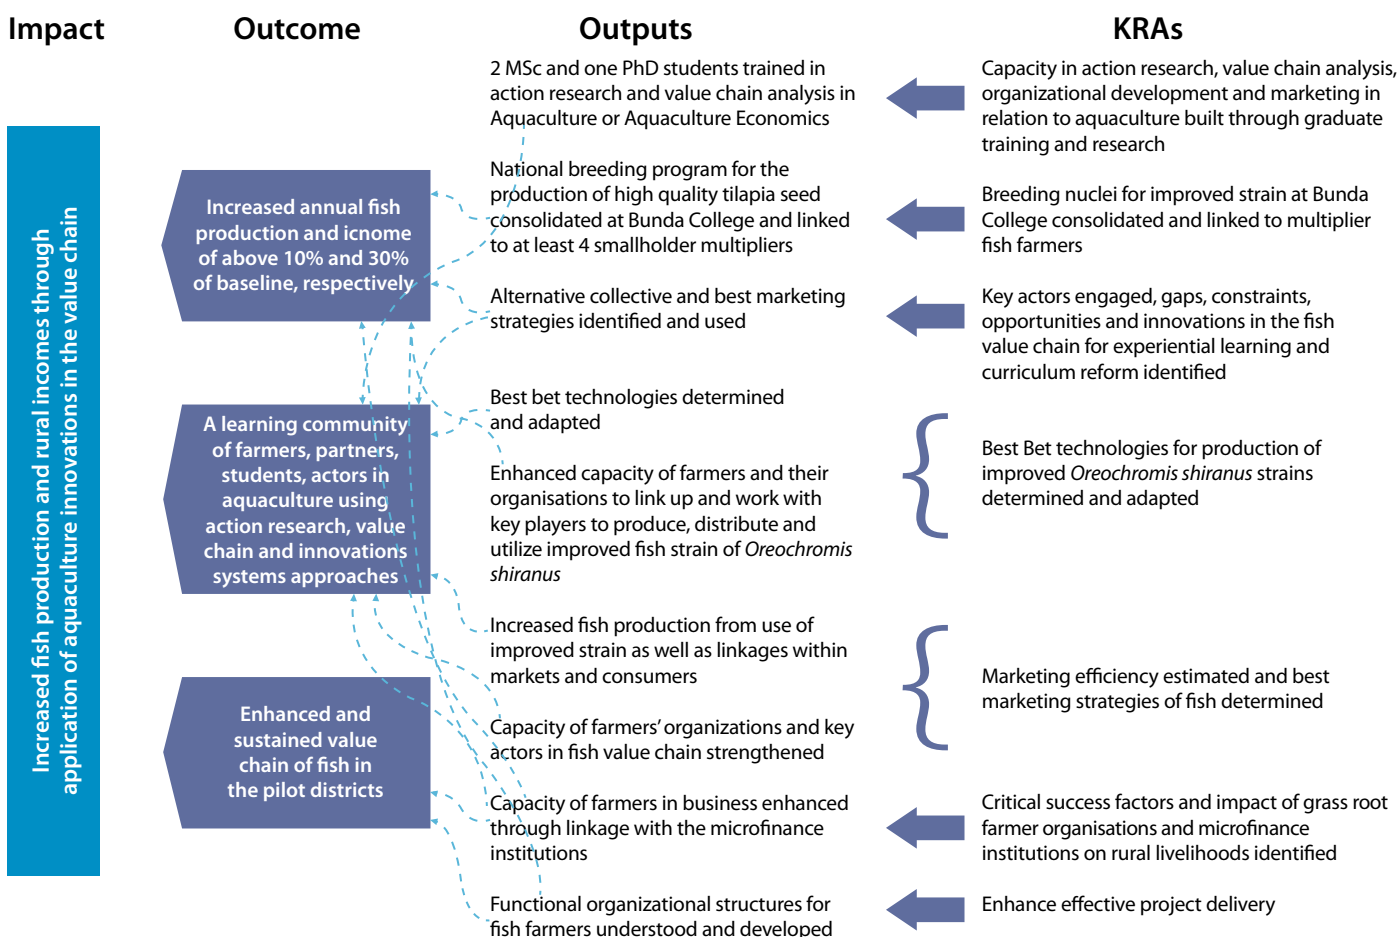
Impact

Outcome

Outputs

KRAs

Increased fish production and rural incomes through application of aquaculture innovations in the value chain

Increased annual fish production and icnome of above 10% and 30% of baseline, respectively

A learning community of farmers, partners, students, actors in aquaculture using action research, value chain and innovations systems approaches

Enhanced and sustained value chain of fish in the pilot districts

2 MSc and one PhD students trained in action research and value chain analysis in Aquaculture or Aquaculture Economics

National breeding program for the production of high quality tilapia seed consolidated at Bunda College and linked to at least 4 smallholder multipliers

Alternative collective and best marketing strategies identified and used

Best bet technologies determined and adapted

Enhanced capacity of farmers and their organisations to link up and work with key players to produce, distribute and utilize improved fish strain of *Oreochromis shiranus*

Increased fish production from use of improved strain as well as linkages within markets and consumers

Capacity of farmers' organizations and key actors in fish value chain strengthened

Capacity of farmers in business enhanced through linkage with the microfinance institutions

Functional organizational structures for fish farmers understood and developed

Capacity in action research, value chain analysis, organizational development and marketing in relation to aquaculture built through graduate training and research

Breeding nuclei for improved strain at Bunda College consolidated and linked to multiplier fish farmers

Key actors engaged, gaps, constraints, opportunities and innovations in the fish value chain for experiential learning and curriculum reform identified

Best Bet technologies for production of improved *Oreochromis shiranus* strains determined and adapted

Marketing efficiency estimated and best marketing strategies of fish determined

Critical success factors and impact of grass root farmer organisations and microfinance institutions on rural livelihoods identified

Enhance effective project delivery